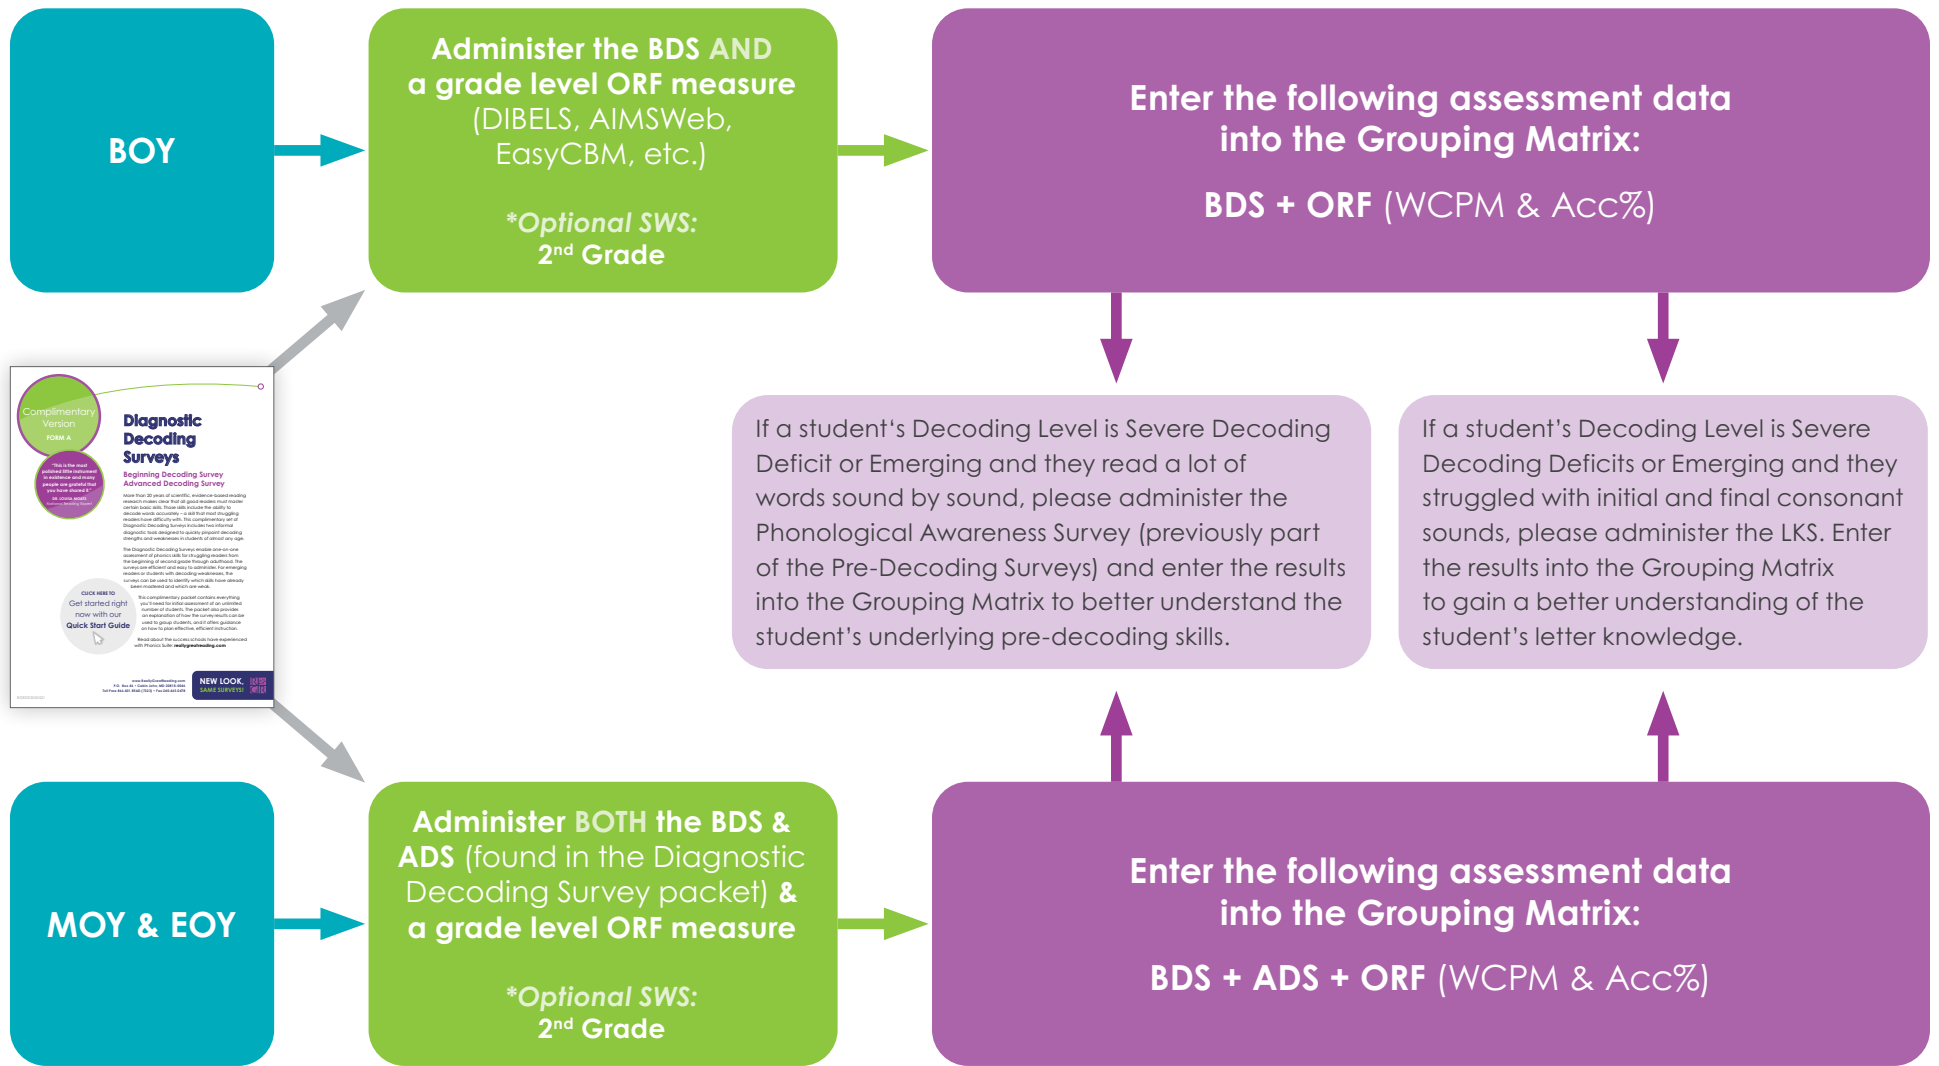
BOY

Administer the BDS AND a grade level ORF measure (DIBELS, AIMSWeb, EasyCBM, etc.)

*Optional SWS: 2$^{nd}$ Grade

Enter the following assessment data into the Grouping Matrix:

BDS + ORF (WCPM & Acc%)

Complimentary Version
FORM A

Diagnostic Decoding Surveys

Beginning Decoding Survey
Advanced Decoding Survey

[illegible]

CLICK HERE TO
Get started right now with our Quick Start Guide

NEW LOOK, SAME SURVEYS!

If a student's Decoding Level is Severe Decoding Deficit or Emerging and they read a lot of words sound by sound, please administer the Phonological Awareness Survey (previously part of the Pre-Decoding Surveys) and enter the results into the Grouping Matrix to better understand the student's underlying pre-decoding skills.

If a student's Decoding Level is Severe Decoding Deficits or Emerging and they struggled with initial and final consonant sounds, please administer the LKS. Enter the results into the Grouping Matrix to gain a better understanding of the student's letter knowledge.

MOY & EOY

Administer BOTH the BDS & ADS (found in the Diagnostic Decoding Survey packet) & a grade level ORF measure

*Optional SWS: 2$^{nd}$ Grade

Enter the following assessment data into the Grouping Matrix:

BDS + ADS + ORF (WCPM & Acc%)